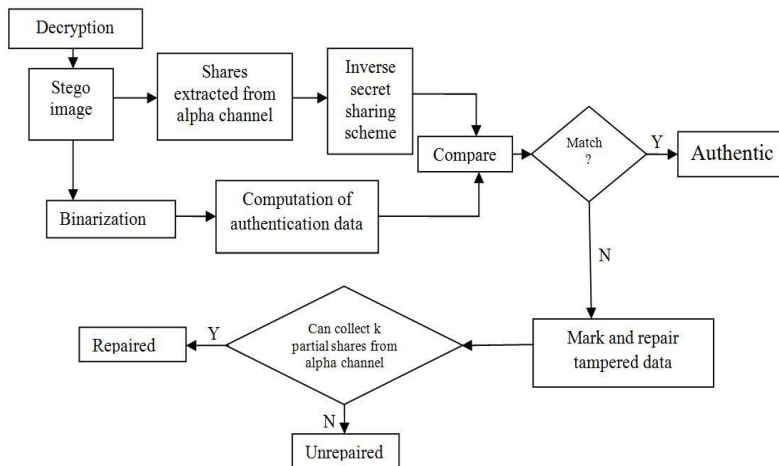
Decryption

Stego image

Shares extracted from alpha channel

Inverse secret sharing scheme

Compare

Match ?

Y

Authentic

Binarization

Computation of authentication data

N

Mark and repair tampered data

Can collect k partial shares from alpha channel

Y

Repaired

N

Unrepaired